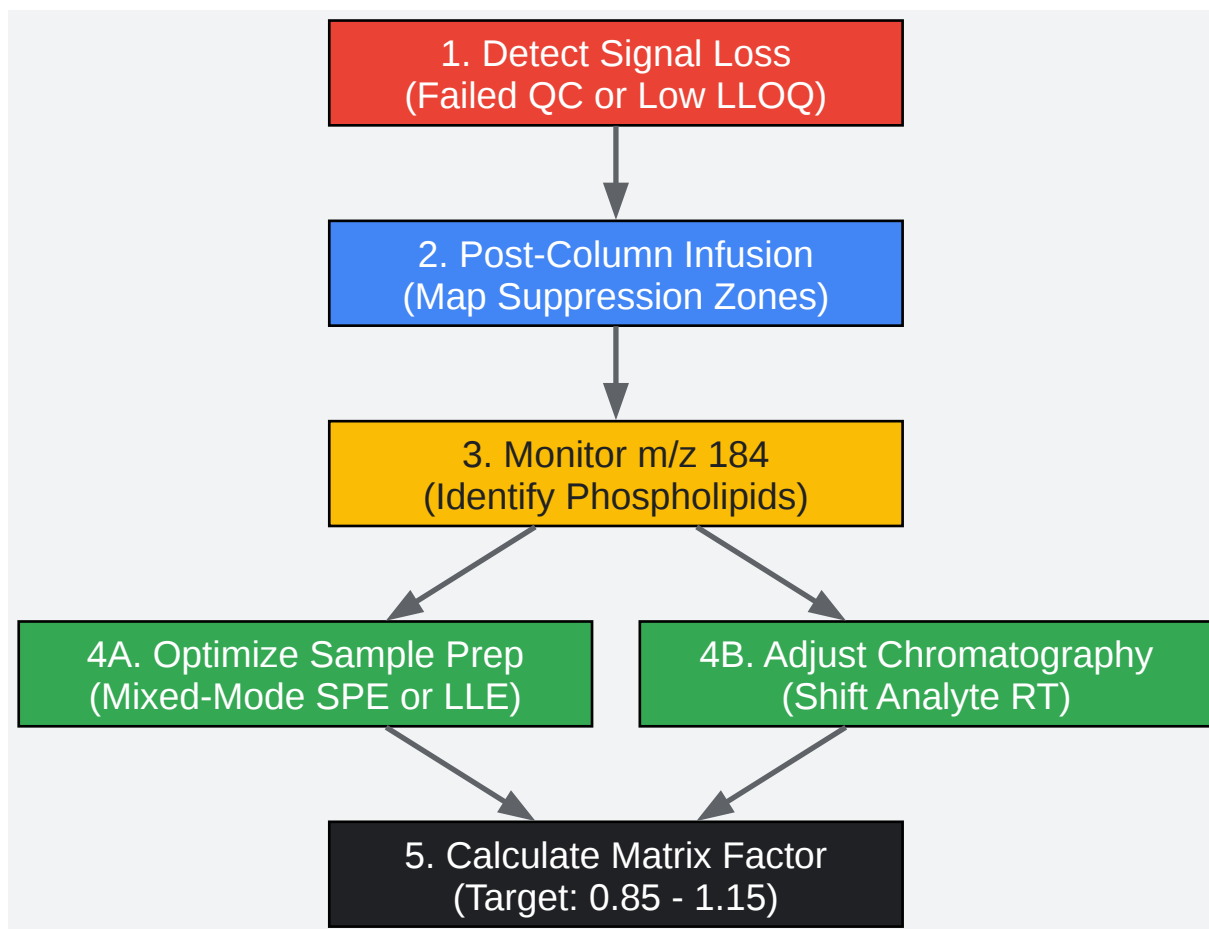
1. Detect Signal Loss
(Failed QC or Low LLOQ)

2. Post-Column Infusion
(Map Suppression Zones)

3. Monitor m/z 184
(Identify Phospholipids)

4A. Optimize Sample Prep
(Mixed-Mode SPE or LLE)

4B. Adjust Chromatography
(Shift Analyte RT)

5. Calculate Matrix Factor
(Target: 0.85 - 1.15)